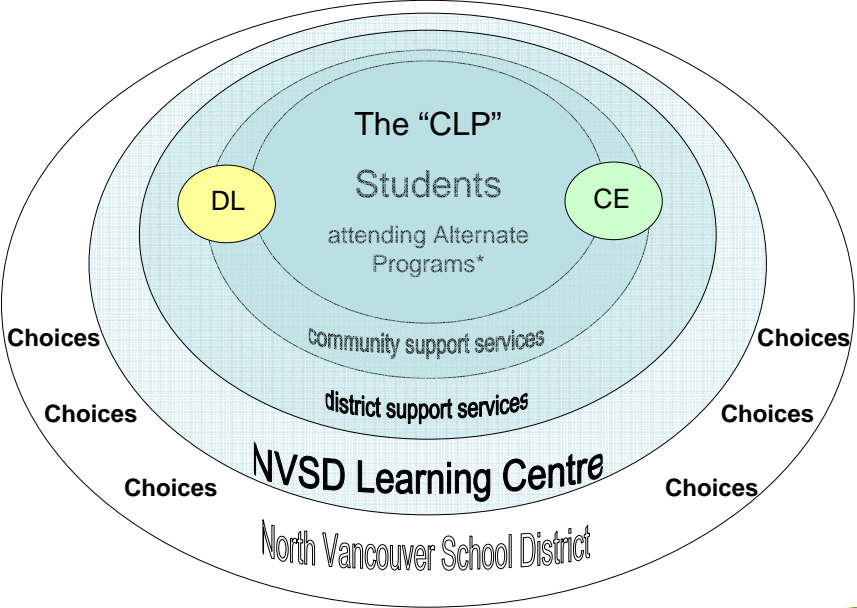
The “CLP”

DL

Students

CE

attending Alternate Programs*

community support services

district support services

Choices

Choices

Choices

Choices

Choices

Choices

NVSD Learning Centre

North Vancouver School District